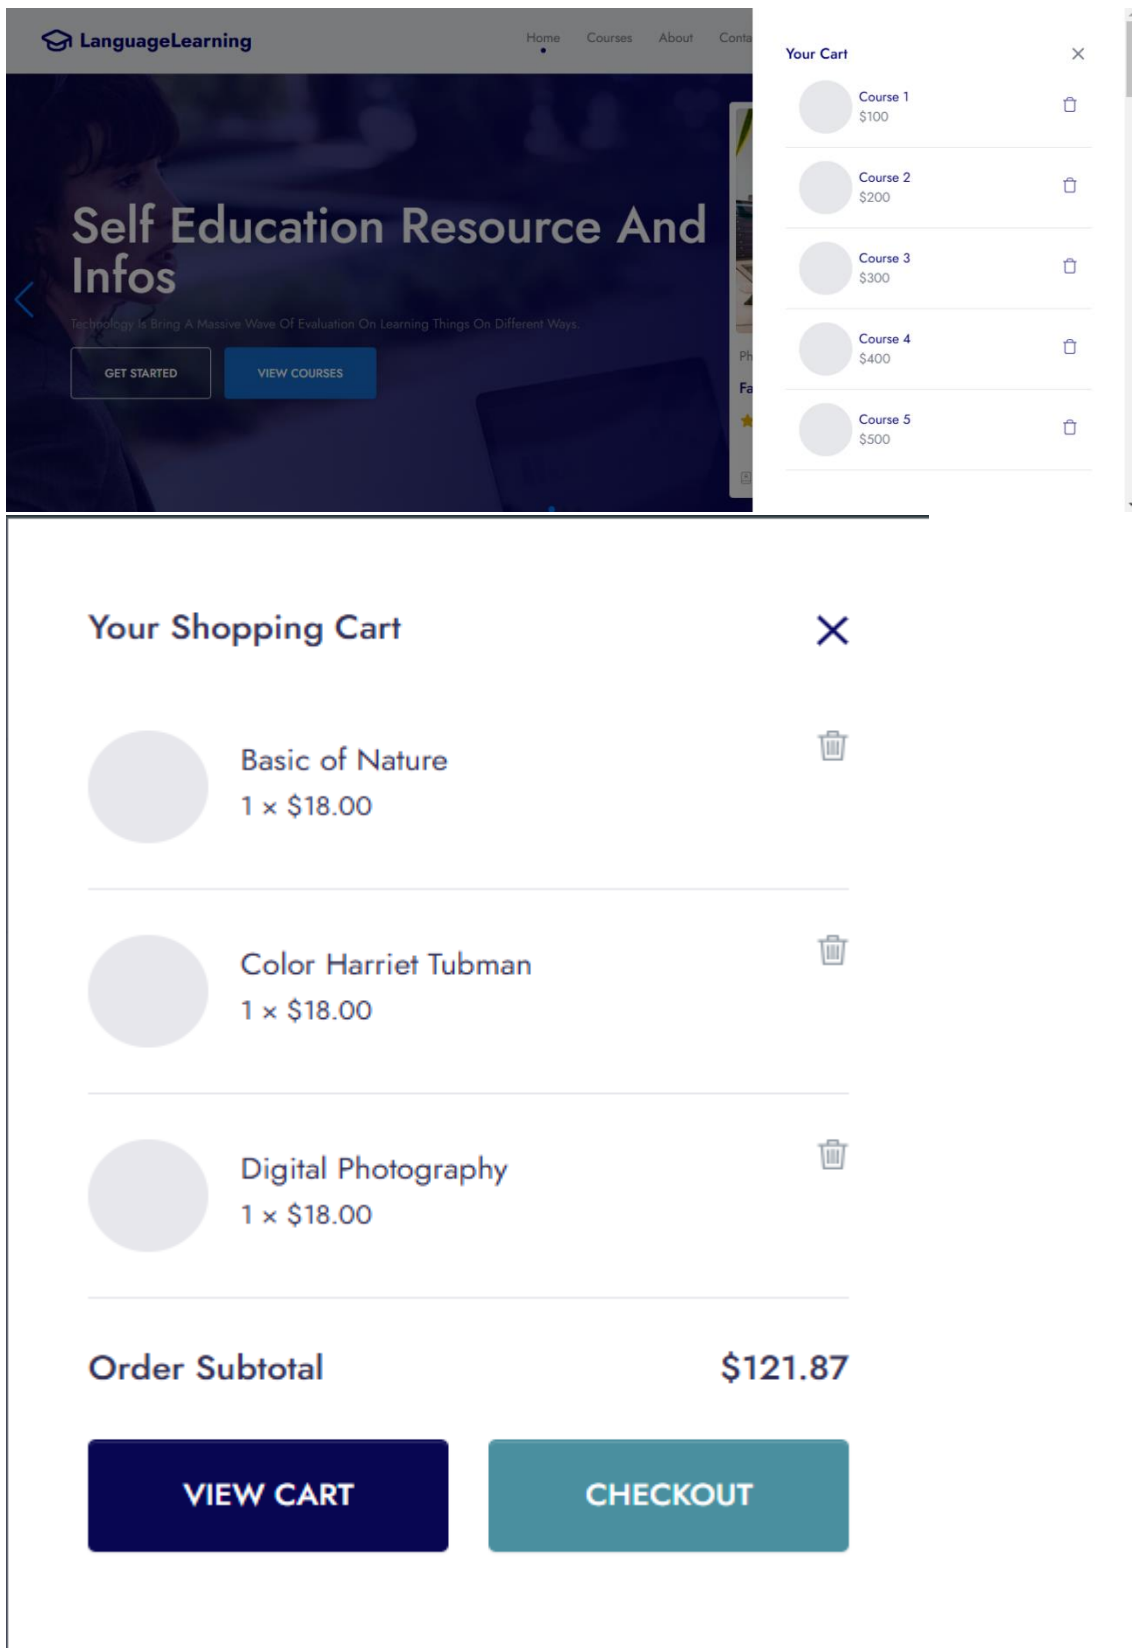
LanguageLearning

Home Courses About Conta

Self Education Resource And Infos

Technology Is Bring A Massive Wave Of Evaluation On Learning Things On Different Ways.

GET STARTED VIEW COURSES

Ph

Fa

Your Cart

×

Course 1
$100

Course 2
$200

Course 3
$300

Course 4
$400

Course 5
$500

Your Shopping Cart

×

Basic of Nature
1 × $18.00

Color Harriet Tubman
1 × $18.00

Digital Photography
1 × $18.00

Order Subtotal $121.87

VIEW CART CHECKOUT